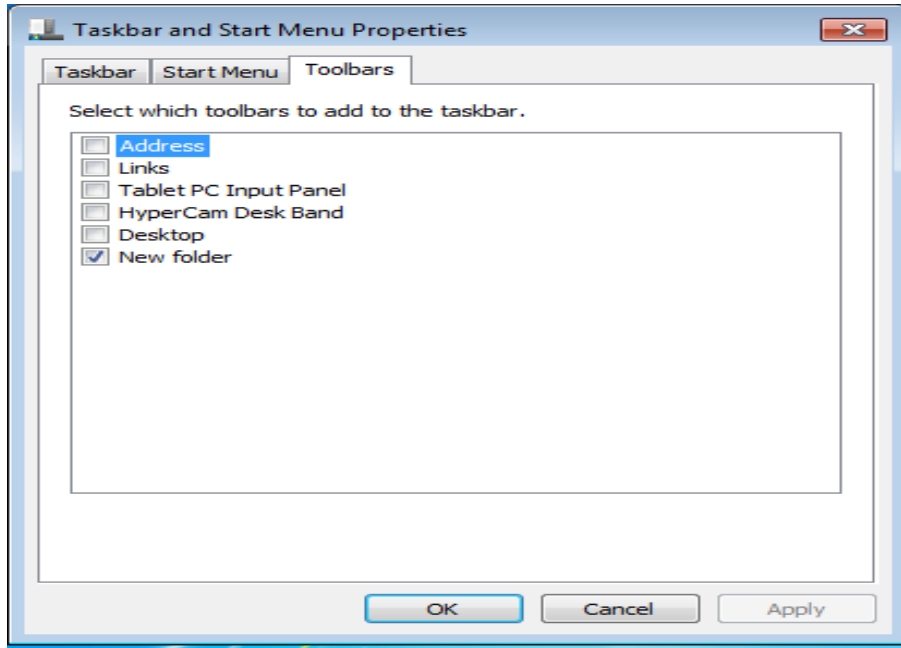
Taskbar and Start Menu Properties

Taskbar | Start Menu | Toolbars

Select which toolbars to add to the taskbar.

Address
Links
Tablet PC Input Panel
HyperCam Desk Band
Desktop
New folder

OK | Cancel | Apply